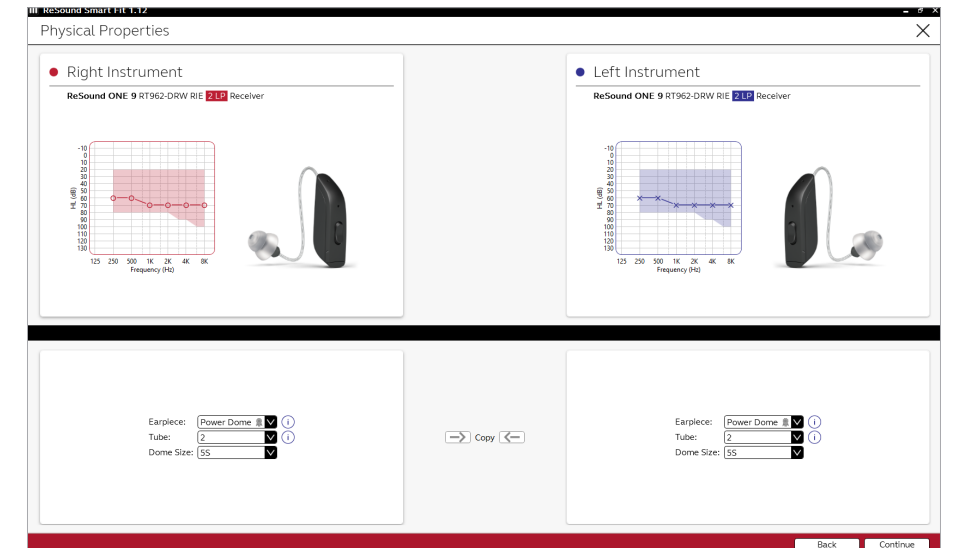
ReSound Smart Fit 1.12

Physical Properties

Right Instrument

ReSound ONE 9 RT962-DRW RIE 2 LP Receiver

-10
0
10
20
30
40
50
60
70
80
90
100
110
120
130

HL (dB)

125 250 500 1K 2K 4K 8K
Frequency (Hz)

Left Instrument

ReSound ONE 9 RT962-DRW RIE 2 LP Receiver

-10
0
10
20
30
40
50
60
70
80
90
100
110
120
130

HL (dB)

125 250 500 1K 2K 4K 8K
Frequency (Hz)

Earpiece: Power Dome
Tube: 2
Dome Size: 5S

Copy

Earpiece: Power Dome
Tube: 2
Dome Size: 5S

Back Continue